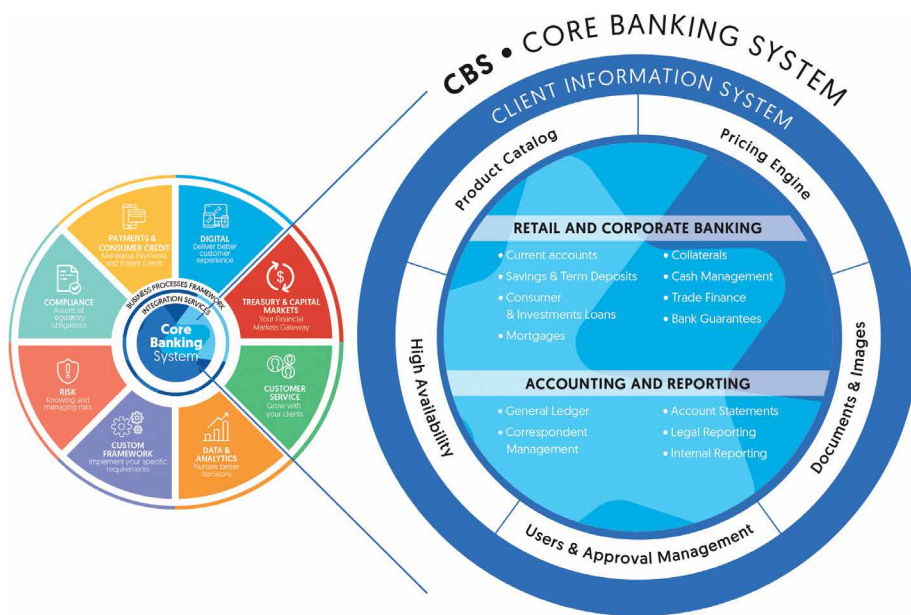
PAYMENTS & CONSUMER CREDIT
Managing Payments and Instant Credit

DIGITAL
Deliver better customer experience

TREASURY & CAPITAL MARKETS
Your Financial Markets Gateway

CUSTOMER SERVICE
Grow with your clients

DATA & ANALYTICS
Nurture better decisions

CUSTOM FRAMEWORK
Implement your specific requirements

RISK
Knowing and managing risks

COMPLIANCE
Assure all regulatory obligations

BUSINESS PROCESSES FRAMEWORK
INTEGRATION SERVICES
Core Banking System

CBS • CORE BANKING SYSTEM

CLIENT INFORMATION SYSTEM

Product Catalog

Pricing Engine

High Availability

Documents & Images

RETAIL AND CORPORATE BANKING

• Current accounts
• Savings & Term Deposits
• Consumer & Investments Loans
• Mortgages

• Collaterals
• Cash Management
• Trade Finance
• Bank Guarantees

ACCOUNTING AND REPORTING

• General Ledger
• Correspondent Management

• Account Statements
• Legal Reporting
• Internal Reporting

Users & Approval Management